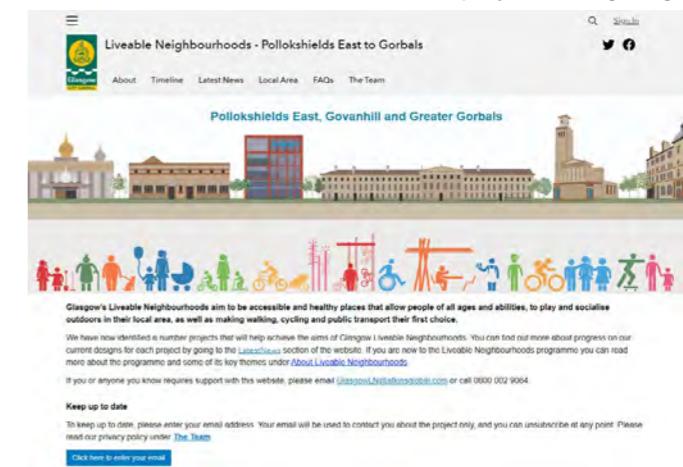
Sign in

Liveable Neighbourhoods - Pollokshields East to Gorbals

Glasgow

About Timeline Latest News Local Area FAQs The Team

Pollokshields East, Govanhill and Greater Gorbals

Glasgow's Liveable Neighbourhoods aim to be accessible and healthy places that allow people of all ages and abilities, to play and socialise outdoors in their local area, as well as making walking, cycling and public transport their first choice.

We have now identified a number projects that will help achieve the aims of Glasgow Liveable Neighbourhoods. You can find out more about progress on our current designs for each project by going to the Latest News section of the website. If you are new to the Liveable Neighbourhoods programme you can read more about the programme and some of its key themes under About Liveable Neighbourhoods.

If you or anyone you know requires support with this website, please email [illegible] or call 0800 002 9064.

Keep up to date

To keep up to date, please enter your email address. Your email will be used to contact you about the project only, and you can unsubscribe at any point. Please read our privacy policy under The Team

Click here to enter your email